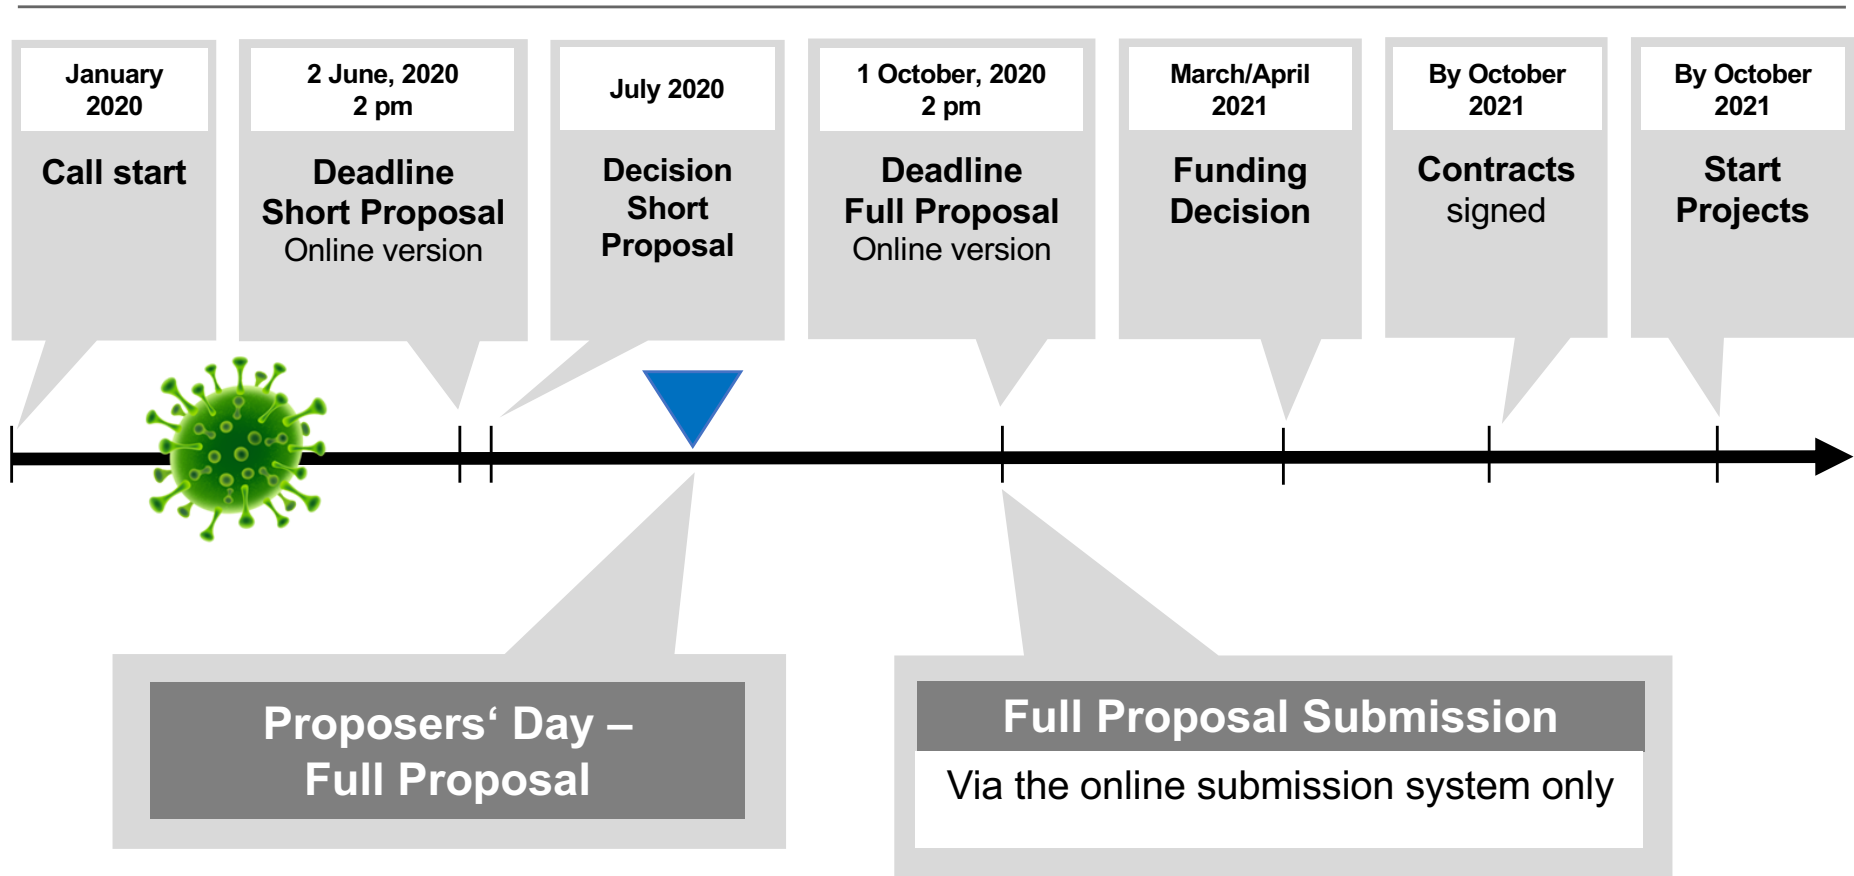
January 2020

Call start

2 June, 2020
2 pm

Deadline
Short Proposal
Online version

July 2020

Decision
Short
Proposal

1 October, 2020
2 pm

Deadline
Full Proposal
Online version

March/April 2021

Funding
Decision

By October 2021

Contracts
signed

By October 2021

Start
Projects

Proposers‘ Day –
Full Proposal

Full Proposal Submission

Via the online submission system only